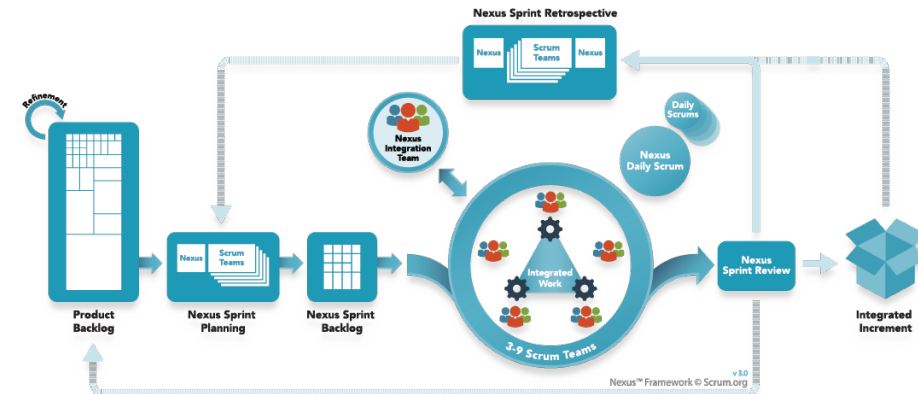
Nexus Sprint Retrospective

Nexus

Scrum Teams

Nexus

Refinement

Daily Scrums

Nexus Integration Team

Nexus Daily Scrum

Nexus

Scrum Teams

Integrated Work

Nexus Sprint Review

Product Backlog

Nexus Sprint Planning

Nexus Sprint Backlog

3-9 Scrum Teams

Integrated Increment

v 3.0

Nexus™ Framework © Scrum.org